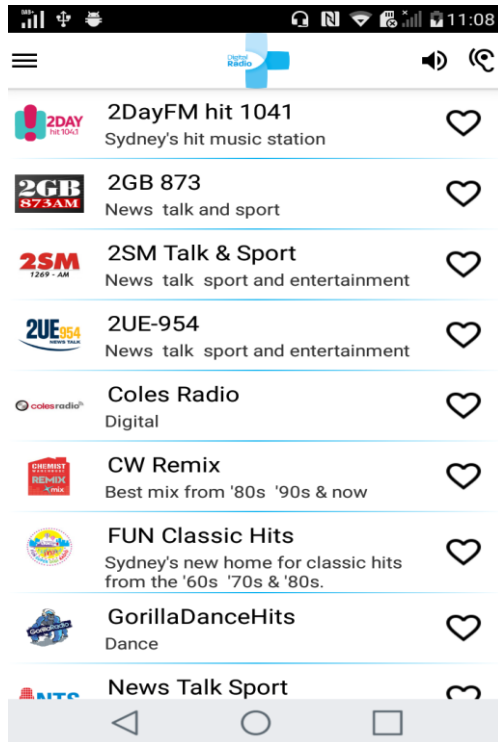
11:08

Digital Radio

2DAY hit 1041
2DayFM hit 1041
Sydney's hit music station

2GB 873AM
2GB 873
News talk and sport

2SM 1269 - AM
2SM Talk & Sport
News talk sport and entertainment

2UE 954 NEWS TALK
2UE-954
News talk sport and entertainment

colesradio
Coles Radio
Digital

CHEMIST WAREHOUSE REMIX mix
CW Remix
Best mix from '80s '90s & now

FUN Classic Hits
Sydney's new home for classic hits from the '60s '70s & '80s.

GorillaDanceHits
Dance

NTS
News Talk Sport